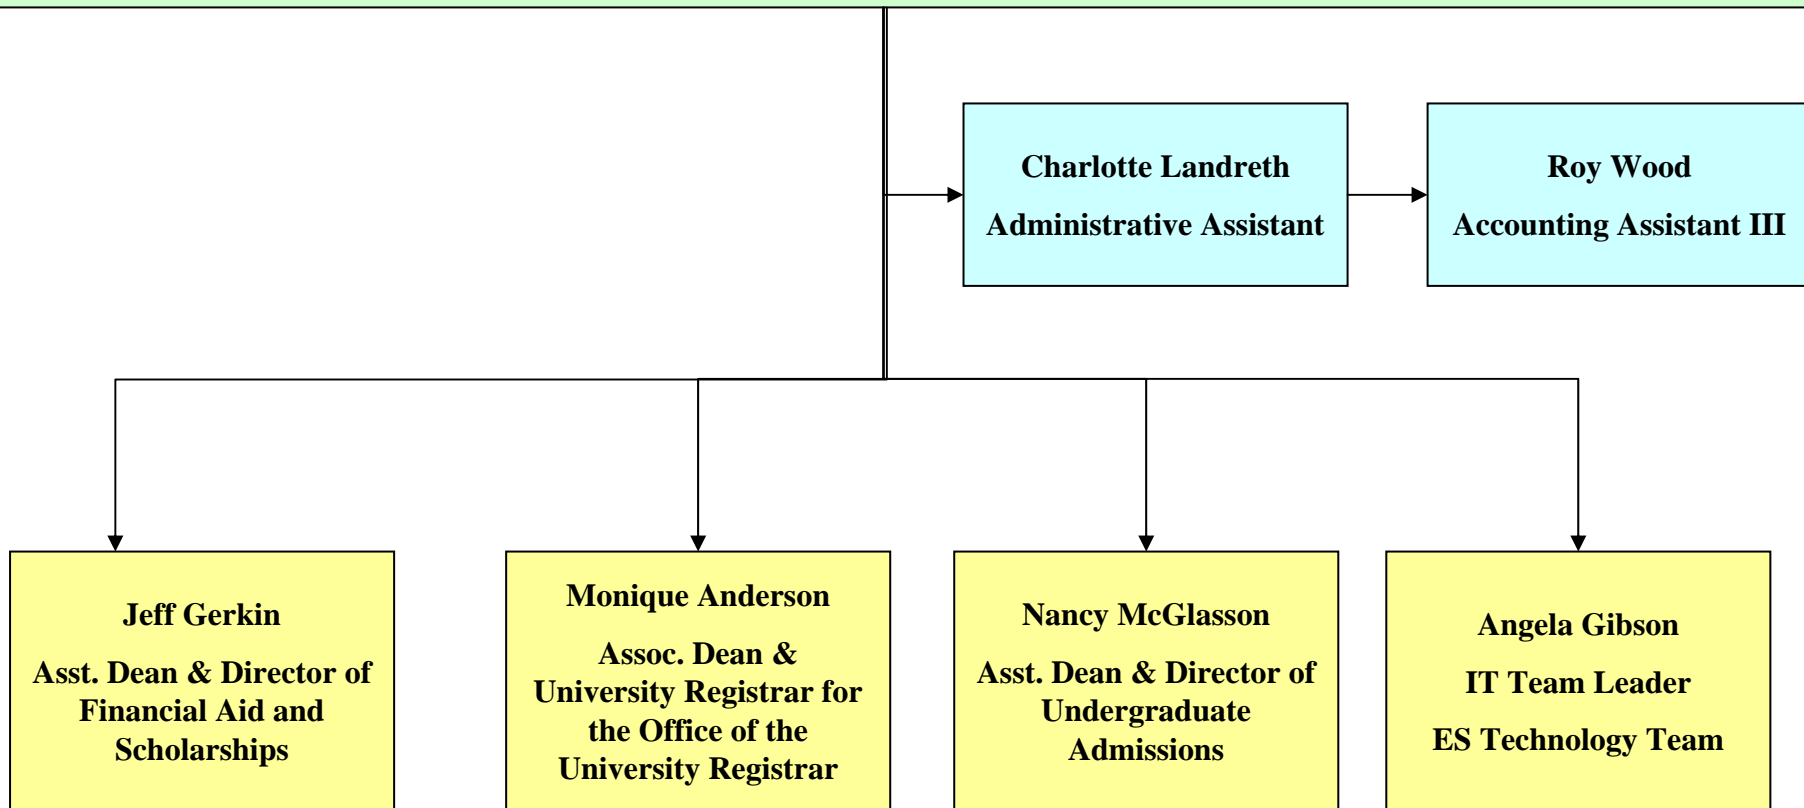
Charlotte Landreth
Administrative Assistant

Roy Wood
Accounting Assistant III

Jeff Gerkin
Asst. Dean & Director of Financial Aid and Scholarships

Monique Anderson
Assoc. Dean & University Registrar for the Office of the University Registrar

Nancy McGlasson
Asst. Dean & Director of Undergraduate Admissions

Angela Gibson
IT Team Leader
ES Technology Team